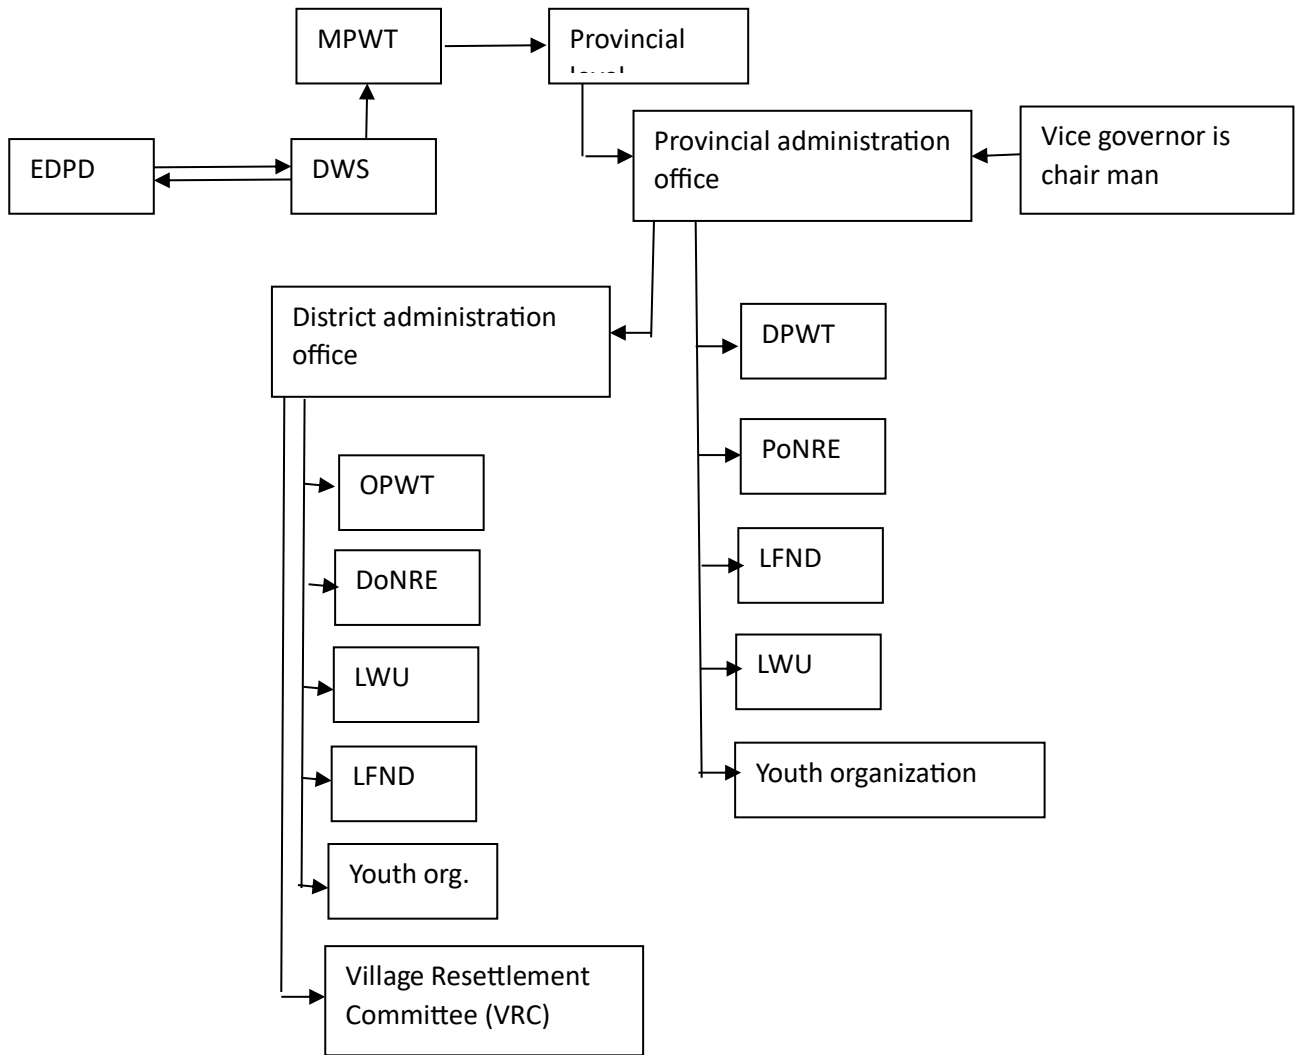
MPWT

Provincial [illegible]

EDPD

DWS

Provincial administration office

Vice governor is chair man

District administration office

DPWT

PoNRE

LFND

LWU

Youth organization

OPWT

DoNRE

LWU

LFND

Youth org.

Village Resettlement Committee (VRC)